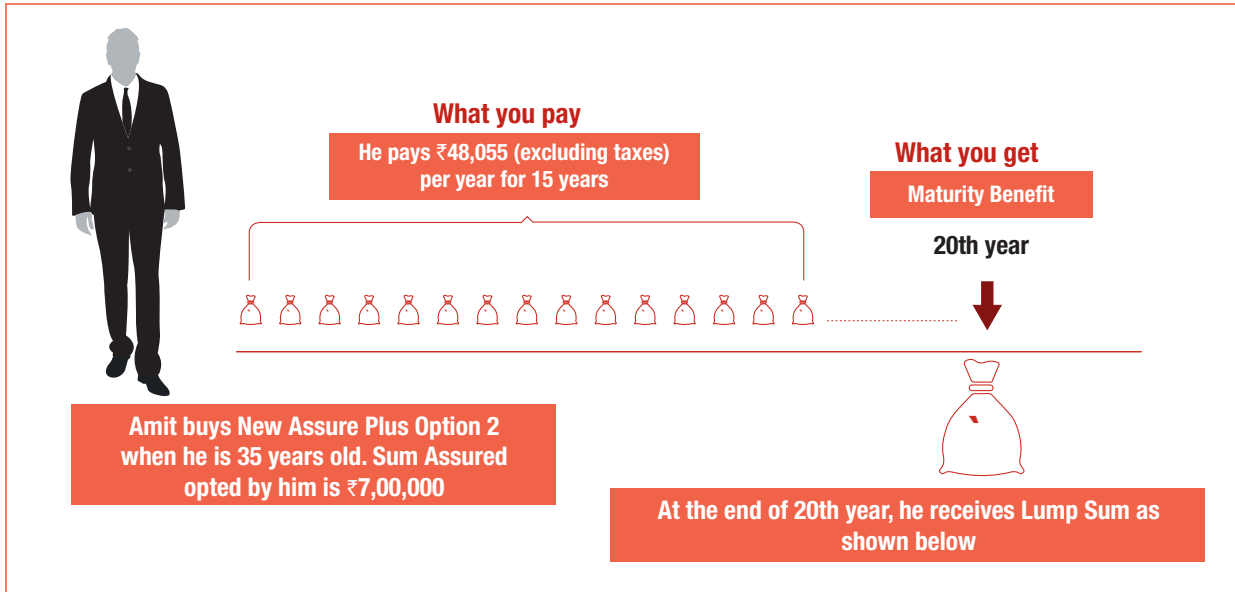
What you pay

He pays ₹48,055 (excluding taxes) per year for 15 years

What you get

Maturity Benefit

20th year

Amit buys New Assure Plus Option 2 when he is 35 years old. Sum Assured opted by him is ₹7,00,000

At the end of 20th year, he receives Lump Sum as shown below